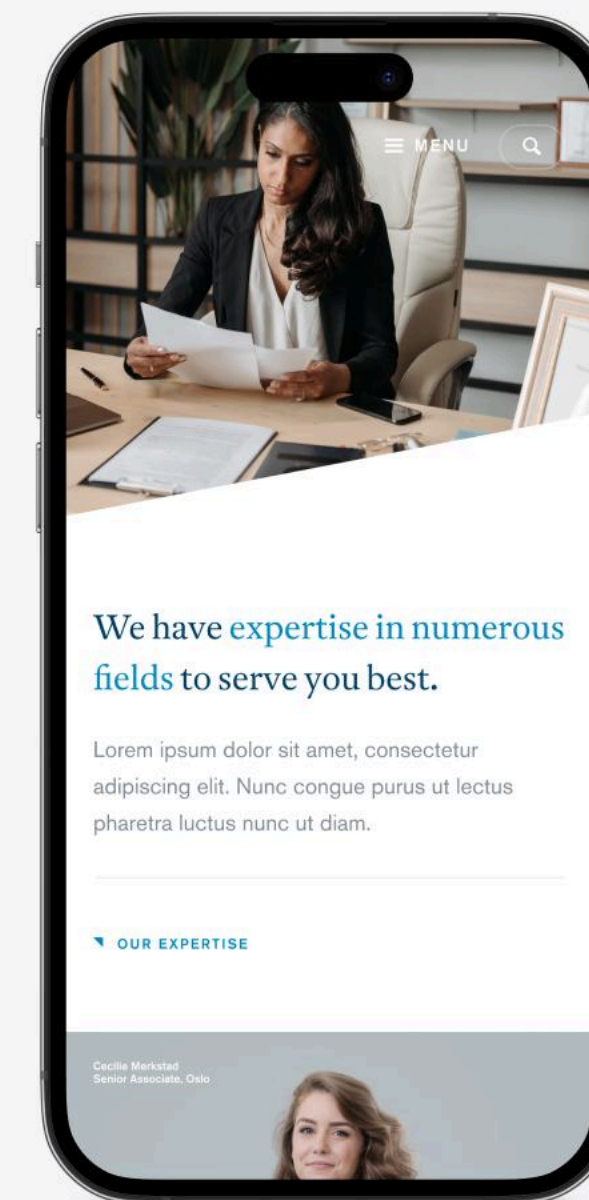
MENU

We have expertise in numerous fields to serve you best.

Lorem ipsum dolor sit amet, consectetur adipiscing elit. Nunc congue purus ut lectus pharetra luctus nunc ut diam.

OUR EXPERTISE

Cecilie Merkstad
Senior Associate, Oslo